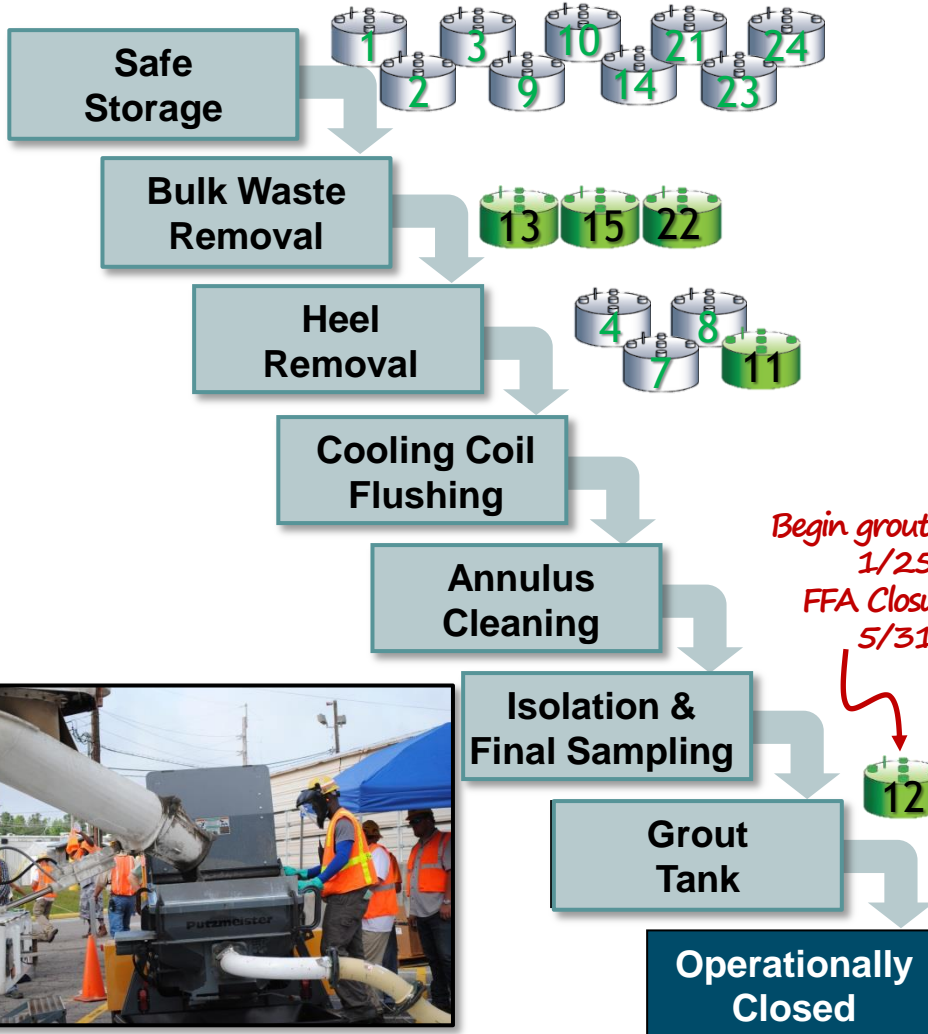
Safe Storage

1 2 3 9 10 14 21 23 24

Bulk Waste Removal

13 15 22

Heel Removal

4 7 8 11

Cooling Coil Flushing

Annulus Cleaning

Isolation & Final Sampling

Begin grout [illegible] 1/25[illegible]
FFA Clos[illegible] 5/31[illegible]

12

Grout Tank

Operationally Closed

Putzmeister